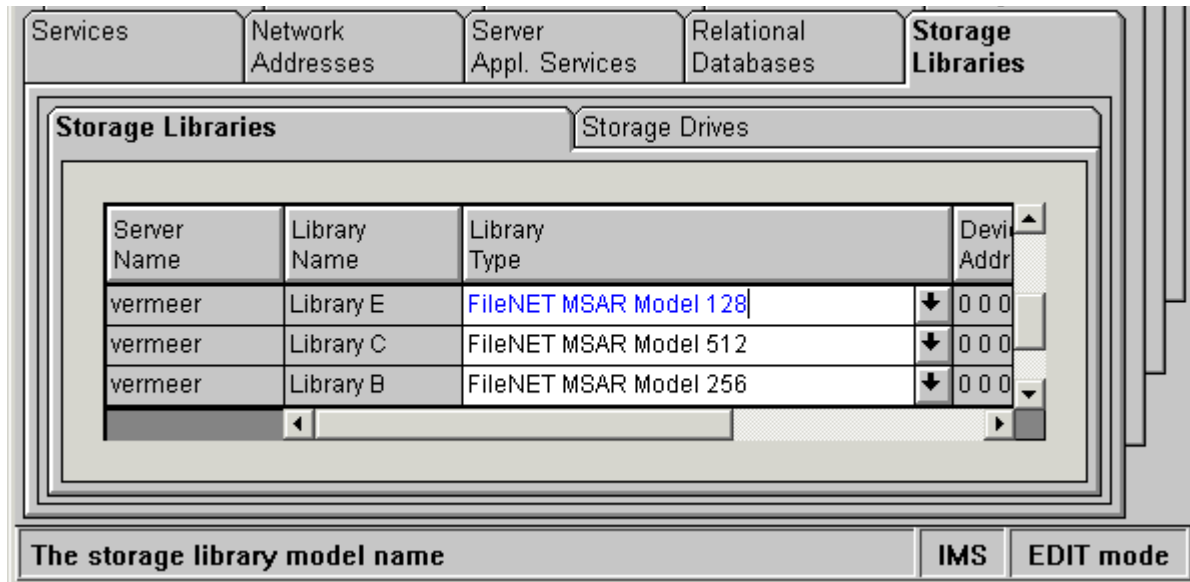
Services | Network Addresses | Server Appl. Services | Relational Databases | Storage Libraries

Storage Libraries | Storage Drives

| Server Name | Library Name | Library Type | Devi Addr |
|---|---|---|---|
| vermeer | Library E | FileNET MSAR Model 128 | 0 0 0 |
| vermeer | Library C | FileNET MSAR Model 512 | 0 0 0 |
| vermeer | Library B | FileNET MSAR Model 256 | 0 0 0 |

The storage library model name | IMS | EDIT mode